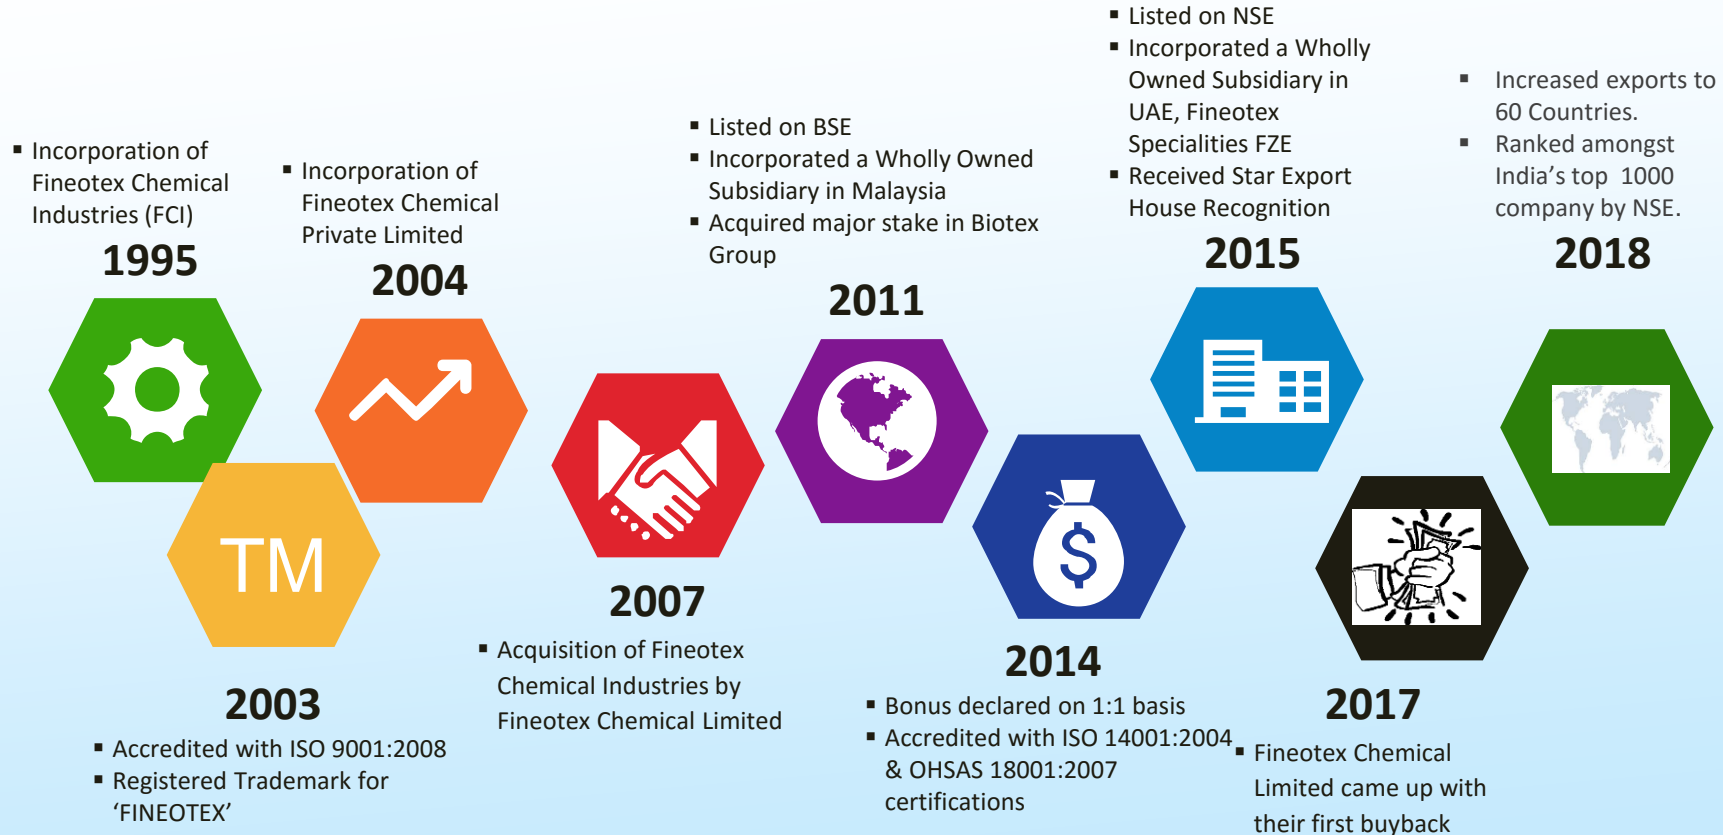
▪ Incorporation of Fineotex Chemical Industries (FCI)

1995

▪ Incorporation of Fineotex Chemical Private Limited

2004

TM

2003

▪ Accredited with ISO 9001:2008
▪ Registered Trademark for 'FINEOTEX'

2007

▪ Acquisition of Fineotex Chemical Industries by Fineotex Chemical Limited

▪ Listed on BSE
▪ Incorporated a Wholly Owned Subsidiary in Malaysia
▪ Acquired major stake in Biotex Group

2011

$

2014

▪ Bonus declared on 1:1 basis
▪ Accredited with ISO 14001:2004 & OHSAS 18001:2007 certifications

▪ Listed on NSE
▪ Incorporated a Wholly Owned Subsidiary in UAE, Fineotex Specialities FZE
▪ Received Star Export House Recognition

2015

2017

▪ Fineotex Chemical Limited came up with their first buyback

▪ Increased exports to 60 Countries.
▪ Ranked amongst India's top 1000 company by NSE.

2018